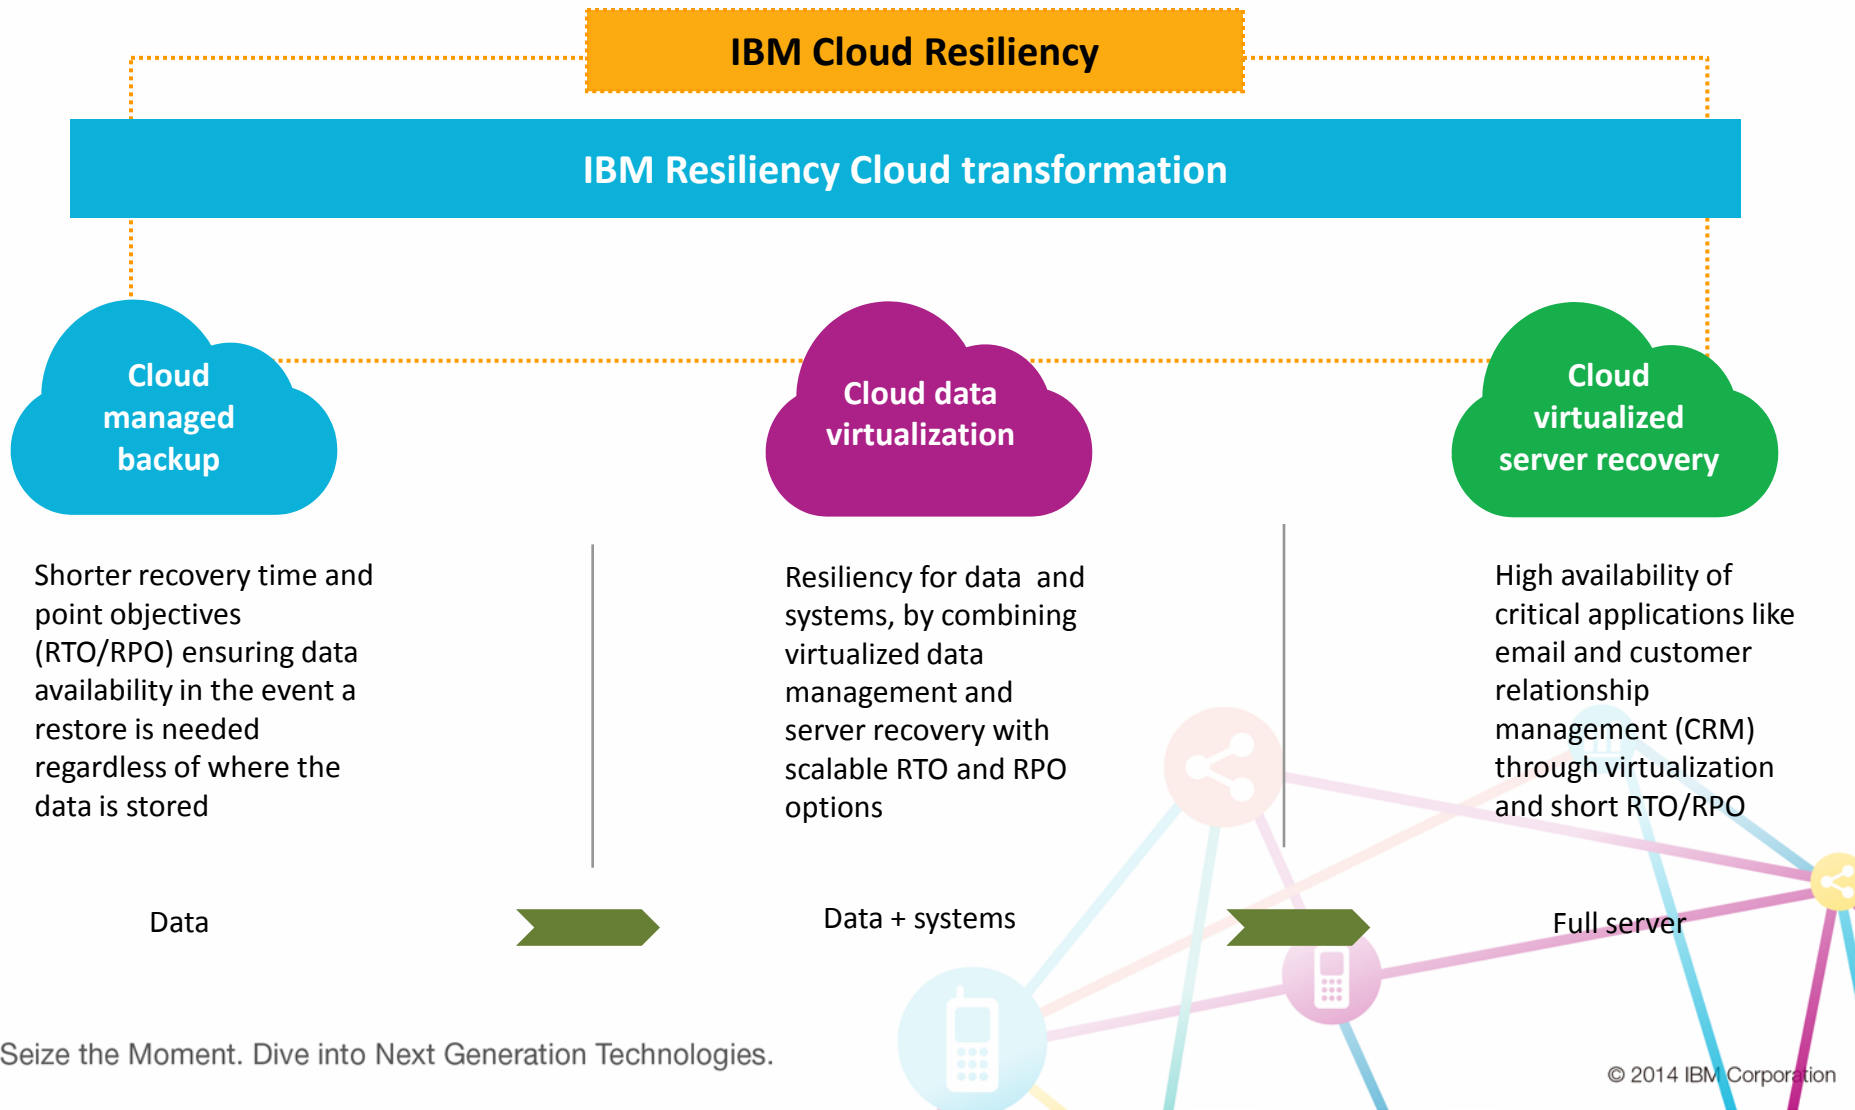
IBM Cloud Resiliency

IBM Resiliency Cloud transformation

Cloud managed backup

Cloud data virtualization

Cloud virtualized server recovery

Shorter recovery time and point objectives (RTO/RPO) ensuring data availability in the event a restore is needed regardless of where the data is stored

Resiliency for data and systems, by combining virtualized data management and server recovery with scalable RTO and RPO options

High availability of critical applications like email and customer relationship management (CRM) through virtualization and short RTO/RPO

Data

Data + systems

Full server

Seize the Moment. Dive into Next Generation Technologies.

© 2014 IBM Corporation